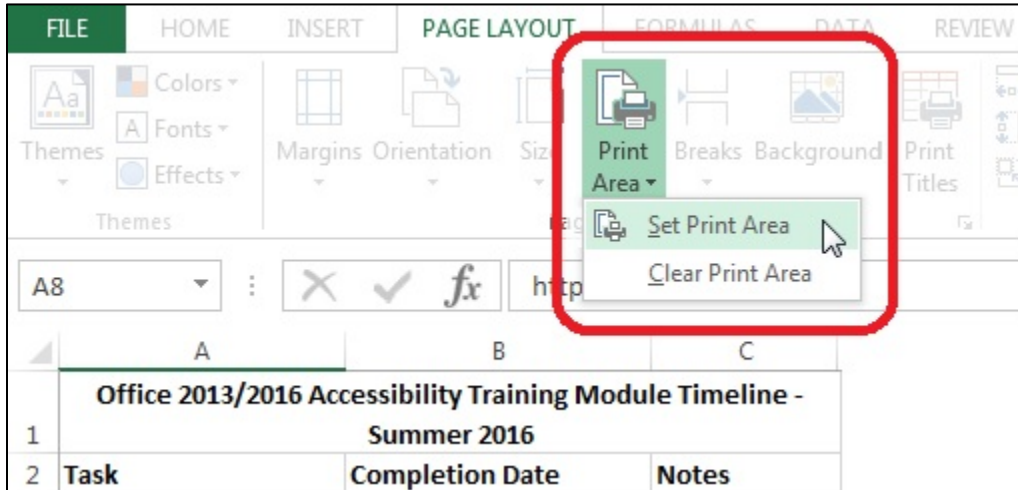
FILE HOME INSERT PAGE LAYOUT FORMULAS DATA REVIEW

Themes Colors Fonts Effects Themes Margins Orientation Size Print Area Breaks Background Print Titles

Set Print Area
Clear Print Area

A8 $f_x$ http

A B C

1 Office 2013/2016 Accessibility Training Module Timeline - Summer 2016

2 Task Completion Date Notes